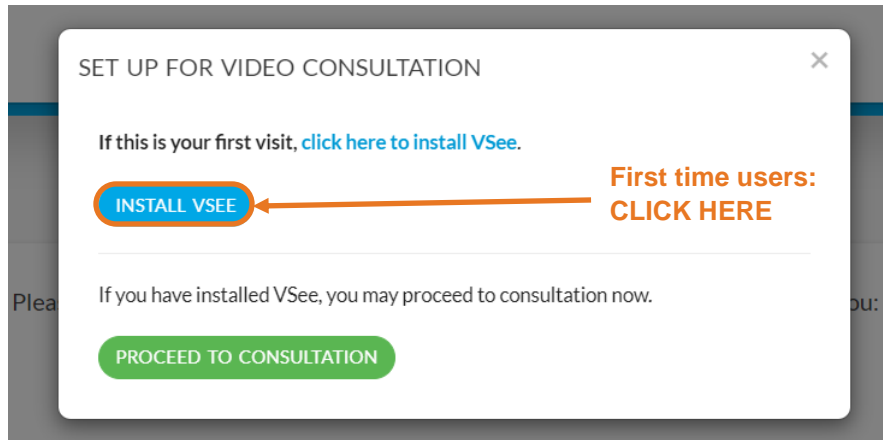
SET UP FOR VIDEO CONSULTATION

×

If this is your first visit, click here to install VSee.

INSTALL VSEE

First time users: CLICK HERE

Plea

ou:

If you have installed VSee, you may proceed to consultation now.

PROCEED TO CONSULTATION